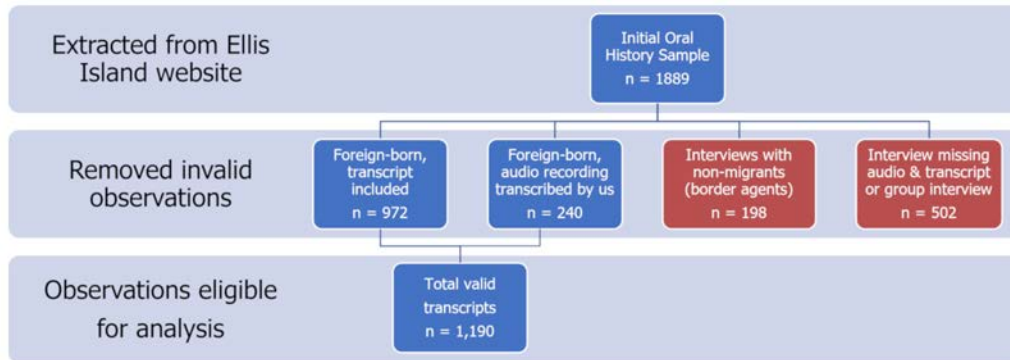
Extracted from Ellis Island website

Initial Oral History Sample
n = 1889

Removed invalid observations

Foreign-born, transcript included
n = 972

Foreign-born, audio recording transcribed by us
n = 240

Interviews with non-migrants (border agents)
n = 198

Interview missing audio & transcript or group interview
n = 502

Observations eligible for analysis

Total valid transcripts
n = 1,190